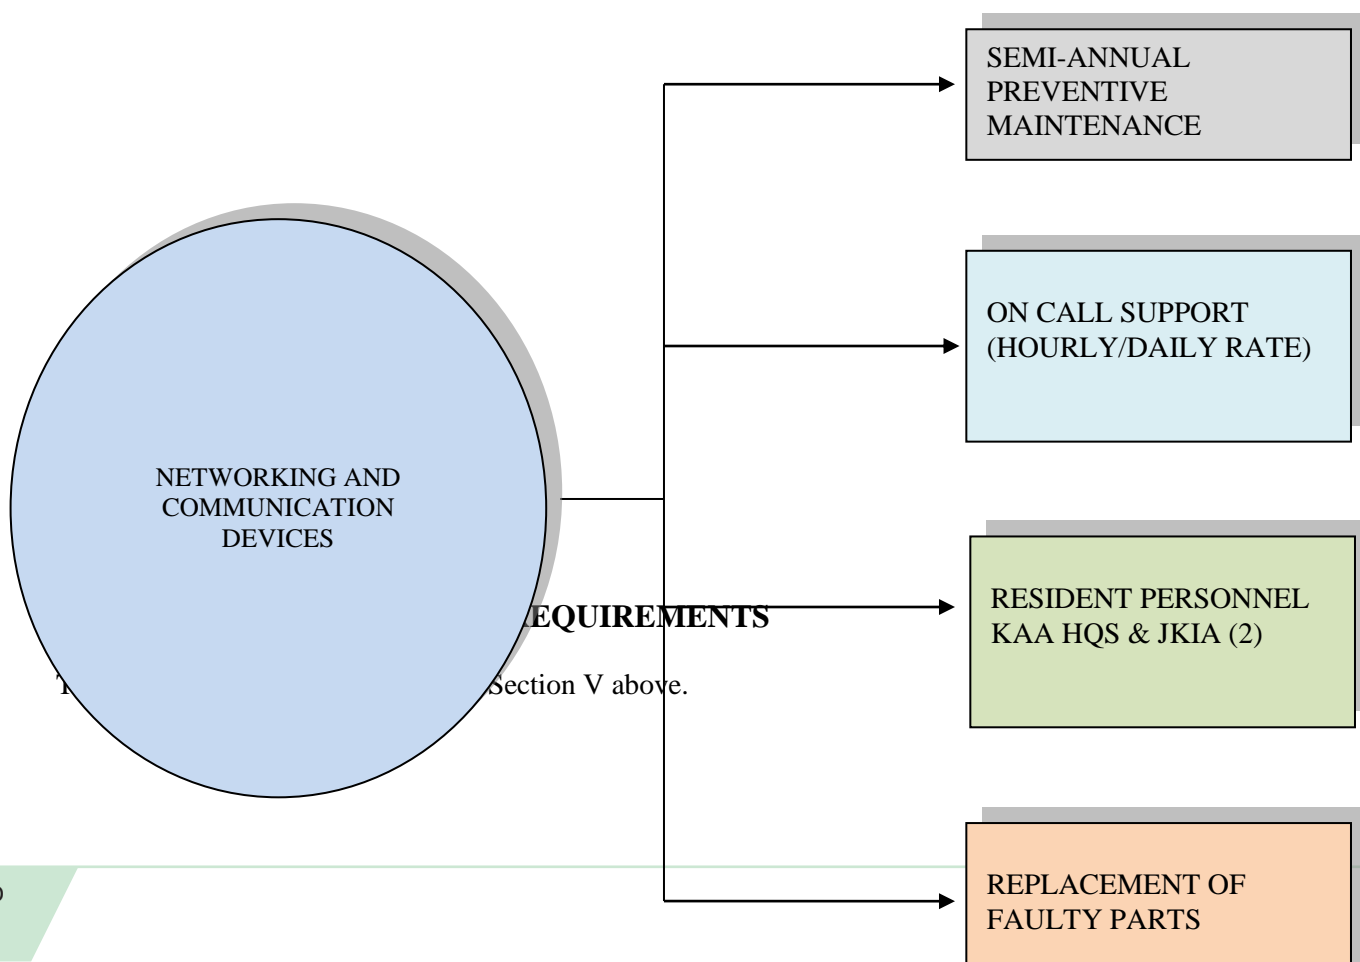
NETWORKING AND COMMUNICATION DEVICES

SEMI-ANNUAL PREVENTIVE MAINTENANCE

ON CALL SUPPORT (HOURLY/DAILY RATE)

RESIDENT PERSONNEL KAA HQS & JKIA (2)

REPLACEMENT OF FAULTY PARTS

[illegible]EQUIREMENTS

T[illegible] Section V above.

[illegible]